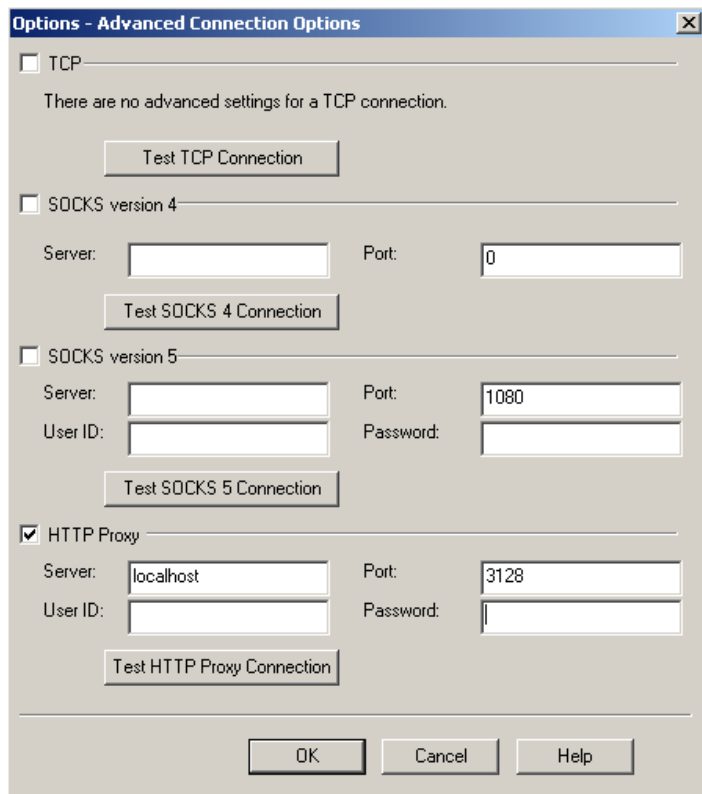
Options - Advanced Connection Options

TCP

There are no advanced settings for a TCP connection.

Test TCP Connection

SOCKS version 4

Server:

Port: 0

Test SOCKS 4 Connection

SOCKS version 5

Server:

Port: 1080

User ID:

Password:

Test SOCKS 5 Connection

HTTP Proxy

Server: localhost

Port: 3128

User ID:

Password:

Test HTTP Proxy Connection

OK

Cancel

Help